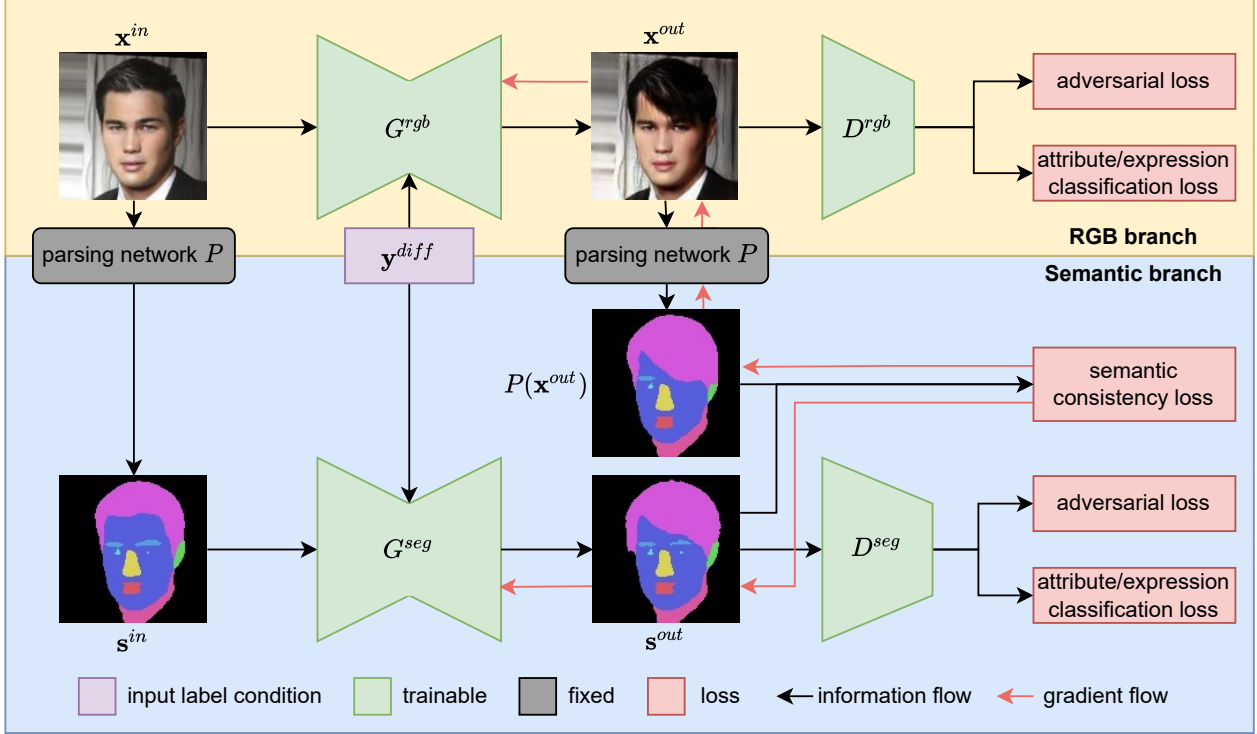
$\mathbf{x}^{in}$

$G^{rgb}$

$\mathbf{x}^{out}$

$D^{rgb}$

adversarial loss

attribute/expression classification loss

parsing network $P$

$\mathbf{y}^{diff}$

parsing network $P$

RGB branch

Semantic branch

$P(\mathbf{x}^{out})$

semantic consistency loss

$G^{seg}$

$D^{seg}$

adversarial loss

attribute/expression classification loss

$\mathbf{s}^{in}$

$\mathbf{s}^{out}$

input label condition

trainable

fixed

loss

information flow

gradient flow